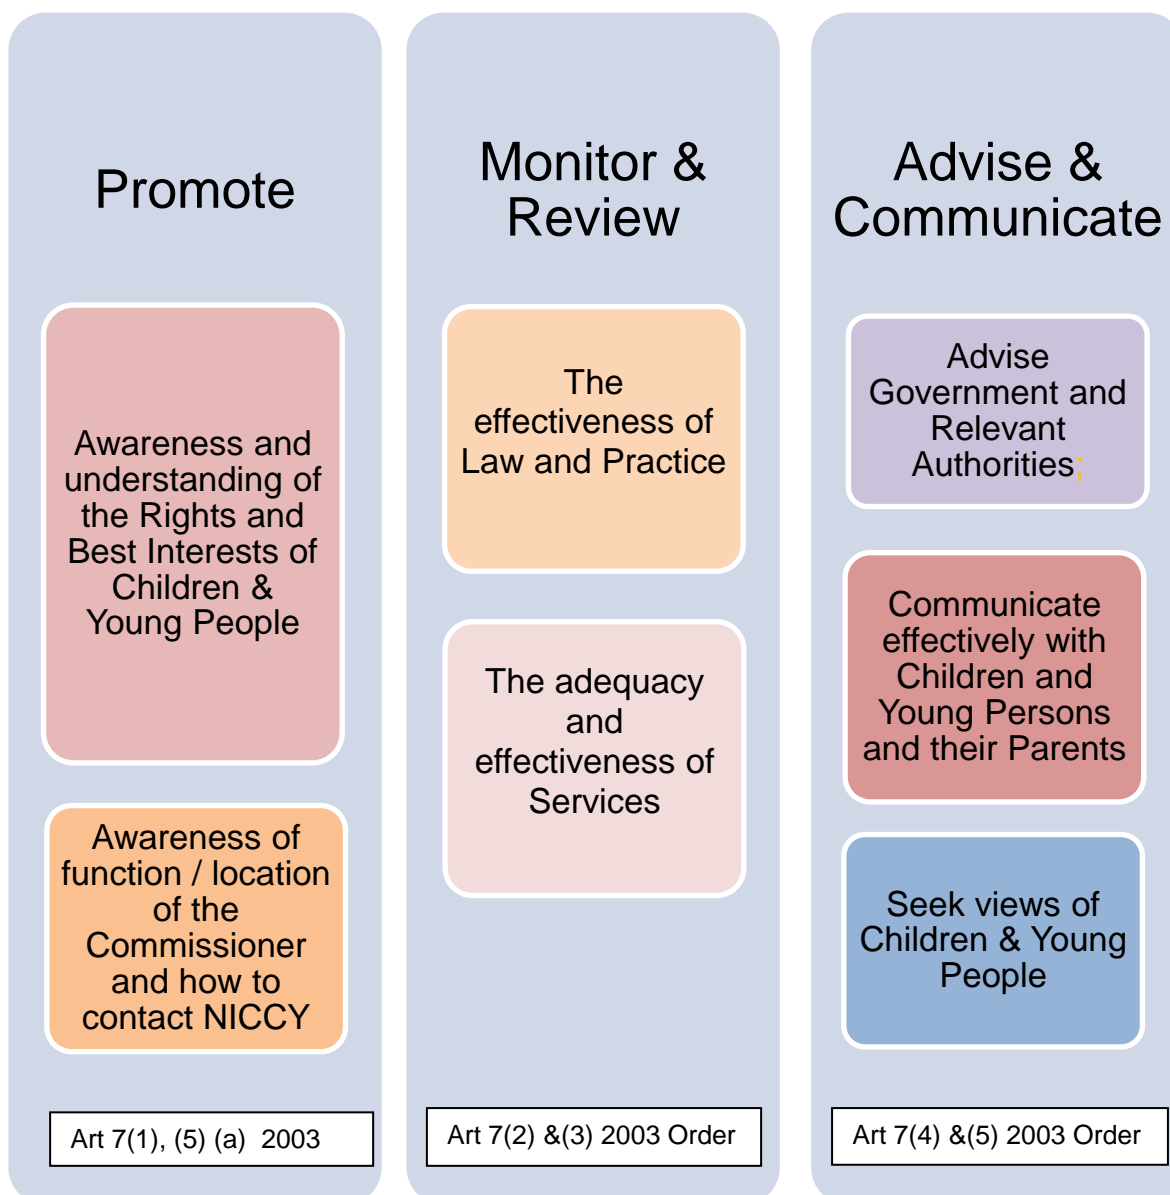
Promote

Awareness and understanding of the Rights and Best Interests of Children & Young People

Awareness of function / location of the Commissioner and how to contact NICCY

Art 7(1), (5) (a) 2003

Monitor & Review

The effectiveness of Law and Practice

The adequacy and effectiveness of Services

Art 7(2) &(3) 2003 Order

Advise & Communicate

Advise Government and Relevant Authorities;

Communicate effectively with Children and Young Persons and their Parents

Seek views of Children & Young People

Art 7(4) &(5) 2003 Order